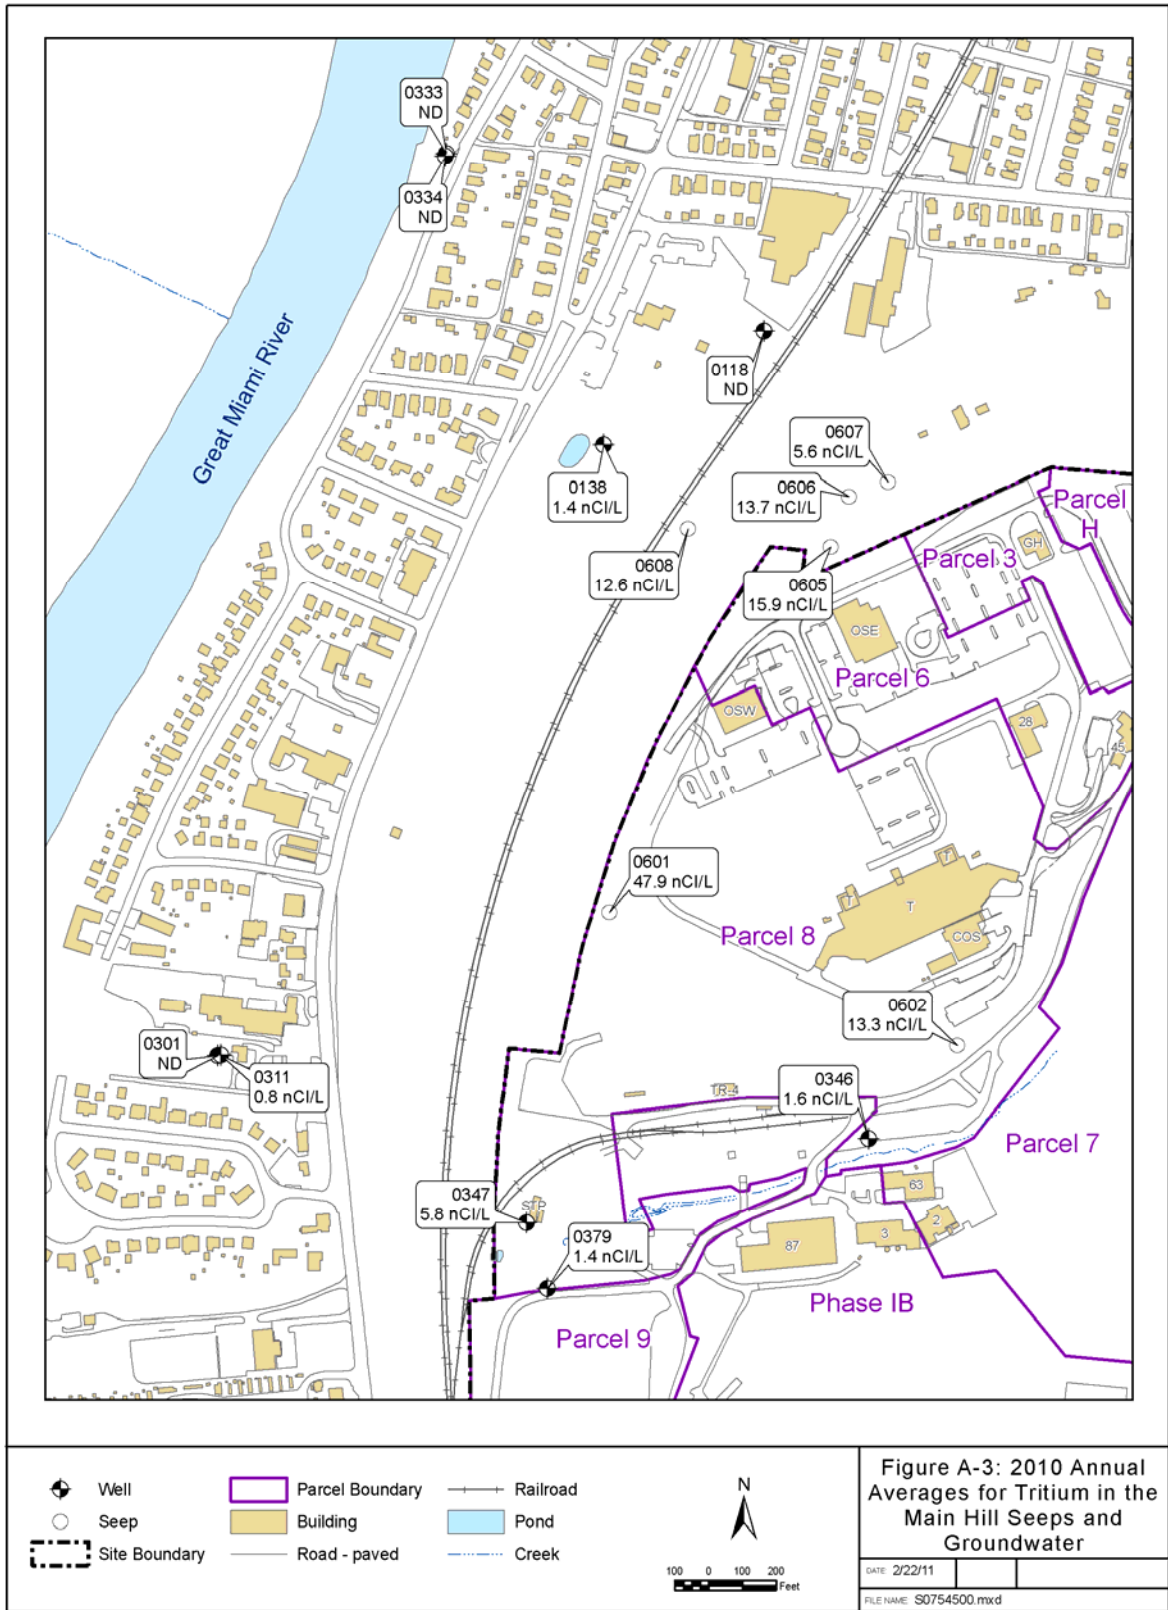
0333
ND

0334
ND

Great Miami River

0118
ND

0607
5.6 nCI/L

0138
1.4 nCI/L

0606
13.7 nCI/L

Parcel H

0608
12.6 nCI/L

0605
15.9 nCI/L

Parcel 3

GH

OSE

Parcel 6

OSW

28

45

0601
47.9 nCI/L

T

Parcel 8

COS

0602
13.3 nCI/L

0301
ND

0311
0.8 nCI/L

TR-4

0346
1.6 nCI/L

Parcel 7

0347
5.8 nCI/L

STP

63

0379
1.4 nCI/L

87

3

2

Phase IB

Parcel 9

Well
Seep
Site Boundary
Parcel Boundary
Building
Road - paved
Railroad
Pond
Creek

N

100 0 100 200
Feet

Figure A-3: 2010 Annual Averages for Tritium in the Main Hill Seeps and Groundwater

DATE: 2/22/11

FILE NAME: S0754500.mxd